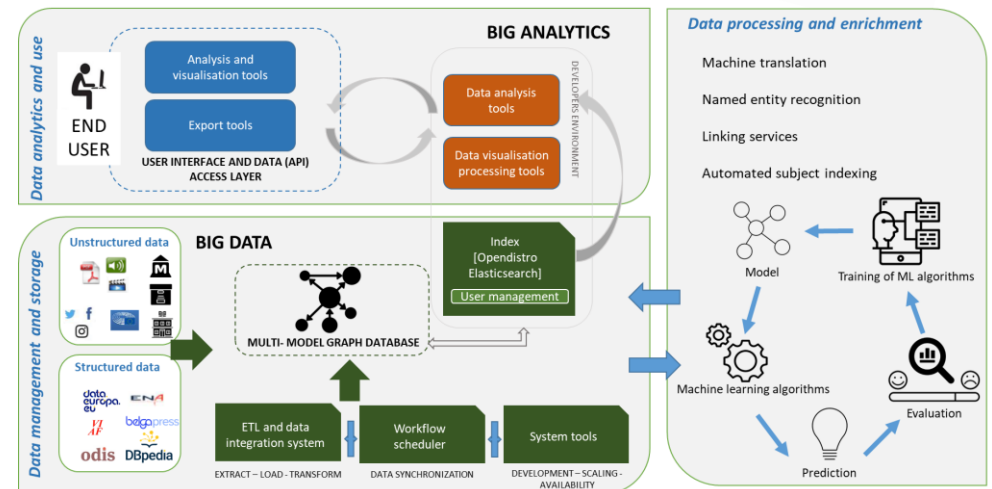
Data analytics and use

END USER

Analysis and visualisation tools

Export tools

USER INTERFACE AND DATA (API) ACCESS LAYER

BIG ANALYTICS

DEVELOPERS ENVIRONMENT

Data analysis tools

Data visualisation processing tools

Data processing and enrichment

Machine translation

Named entity recognition

Linking services

Automated subject indexing

Data management and storage

Unstructured data

Structured data

data europa eu

ENA

belgapress

odis

DBpedia

BIG DATA

MULTI- MODEL GRAPH DATABASE

Index [Opendistro Elasticsearch]

User management

Model

Training of ML algorithms

Machine learning algorithms

Evaluation

Prediction

ETL and data integration system

Workflow scheduler

System tools

EXTRACT – LOAD - TRANSFORM

DATA SYNCHRONIZATION

DEVELOPMENT – SCALING - AVAILABILITY